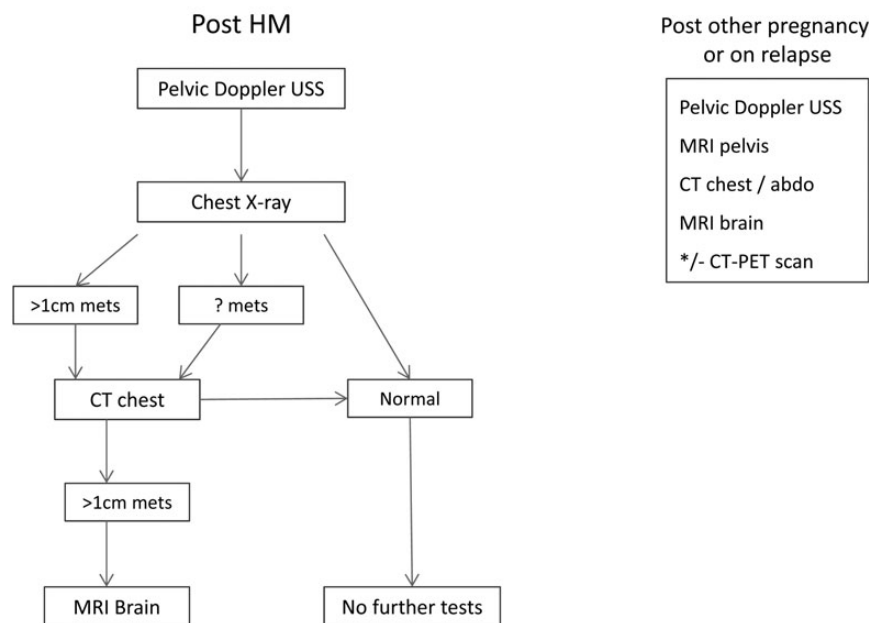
Post HM

Pelvic Doppler USS

Chest X-ray

>1cm mets

? mets

CT chest

Normal

>1cm mets

MRI Brain

No further tests

Post other pregnancy or on relapse

Pelvic Doppler USS

MRI pelvis

CT chest / abdo

MRI brain

*/- CT-PET scan